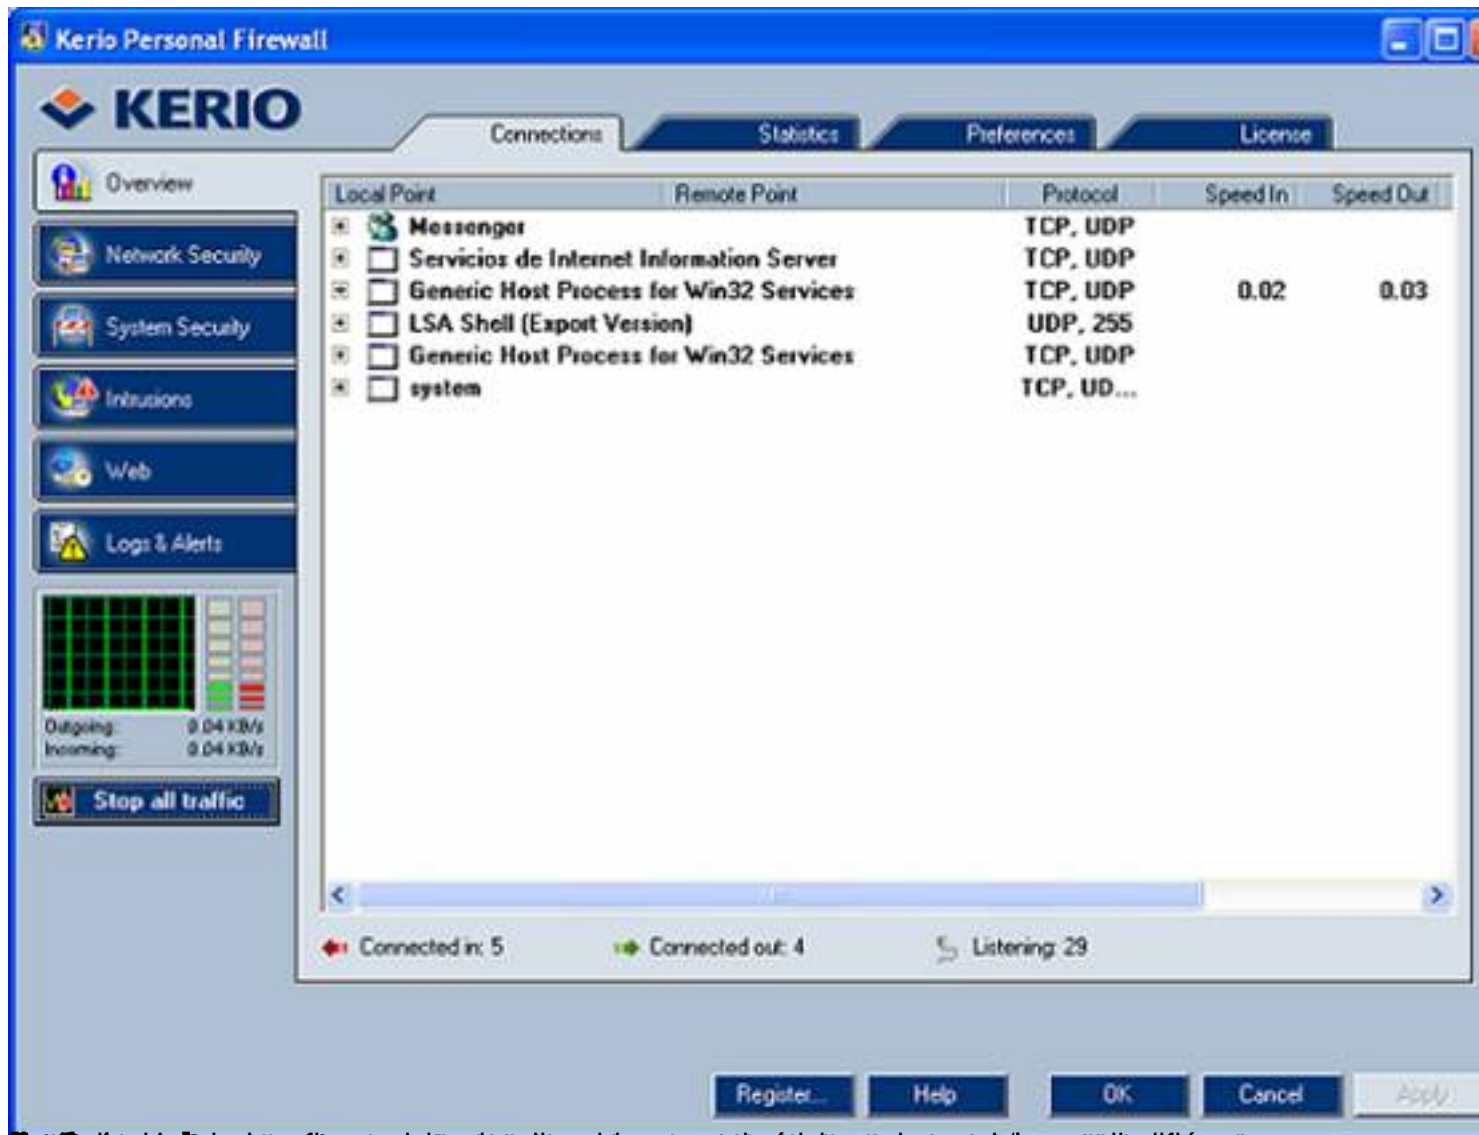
Kerio Personal Firewall

KERIO

Connections
Statistics
Preferences
License

Overview
Network Security
System Security
Intrusions
Web
Logs & Alerts

Outgoing: 0.04 KB/s
Incoming: 0.04 KB/s

Stop all traffic

| Local Point | Remote Point | Protocol | Speed In | Speed Out |
|---|---|---|---|---|
| Messenger | | TCP, UDP | | |
| Servicios de Internet Information Server | | TCP, UDP | | |
| Generic Host Process for Win32 Services | | TCP, UDP | 0.02 | 0.03 |
| LSA Shell (Export Version) | | UDP, 255 | | |
| Generic Host Process for Win32 Services | | TCP, UDP | | |
| system | | TCP, UD... | | |

Connected in: 5
Connected out: 4
Listening: 29

Register...
Help
OK
Cancel
Apply

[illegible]